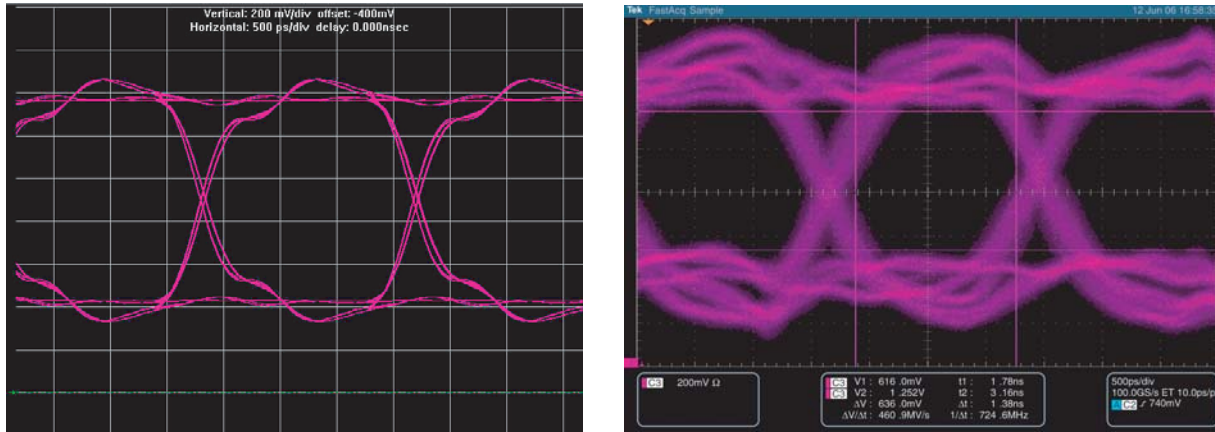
Vertical: 200 mV/div offset: -400mV
Horizontal: 500 ps/div delay: 0.000nsec

Tek FastAcq Sample 12 Jun 06 16:58:3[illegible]

C3 200mV Ω

C3 V1 : 616 .0mV t1 : 1.78ns
C3 V2 : 1 .252V t2 : 3.16ns
ΔV : 636 .0mV Δt : 1.38ns
ΔV/Δt : 460 .9MV/s 1/Δt : 724 .6MHz

500ps/div
100.0GS/s ET 10.0ps/p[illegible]
C2 ↗ 740mV